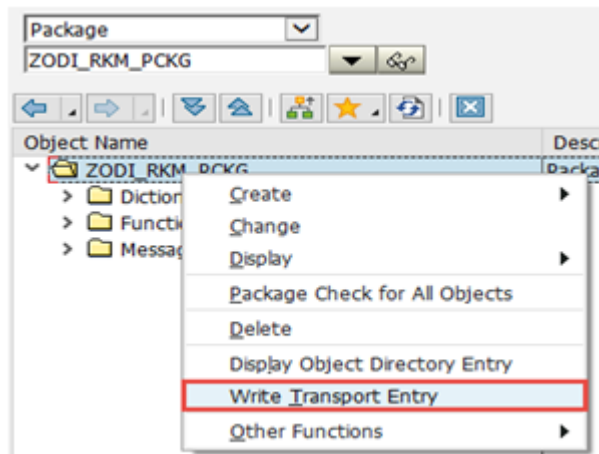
Package
ZODI_RKM_PCKG

Object Name
Desc

ZODI_RKM_PCKG
Packa

Diction
Functi
Messag

Create
Change
Display
Package Check for All Objects
Delete
Display Object Directory Entry
Write Transport Entry
Other Functions